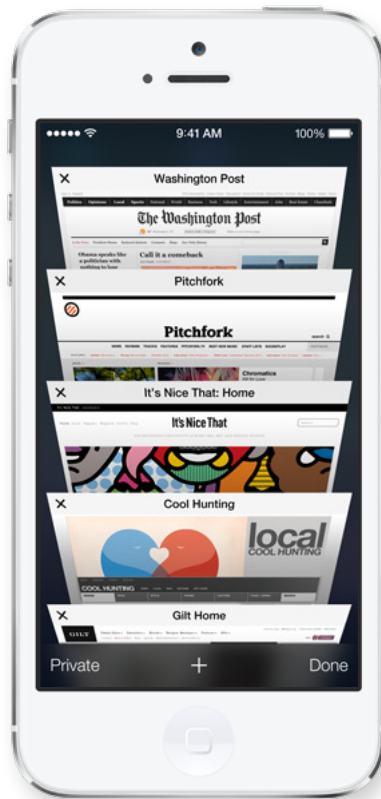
9:41 AM

100%

X

Washington Post

The Washington Post

Call it a comeback

X

Pitchfork

Pitchfork

Chromatics

X

It's Nice That: Home

It's Nice That

X

Cool Hunting

local

COOL HUNTING

COOL HUNTING

X

Gilt Home

GILT

Private

+

Done